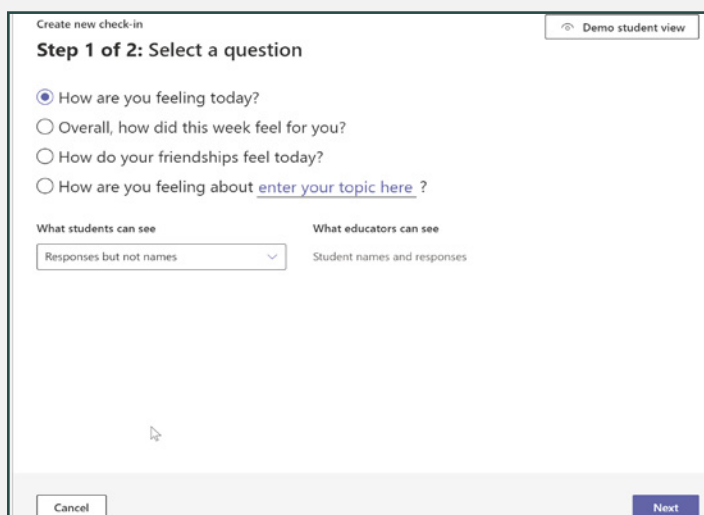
Create new check-in

Demo student view

**Step 1 of 2:** Select a question

How are you feeling today?

Overall, how did this week feel for you?

How do your friendships feel today?

How are you feeling about enter your topic here ?

What students can see

Responses but not names

What educators can see

Student names and responses

Cancel

Next